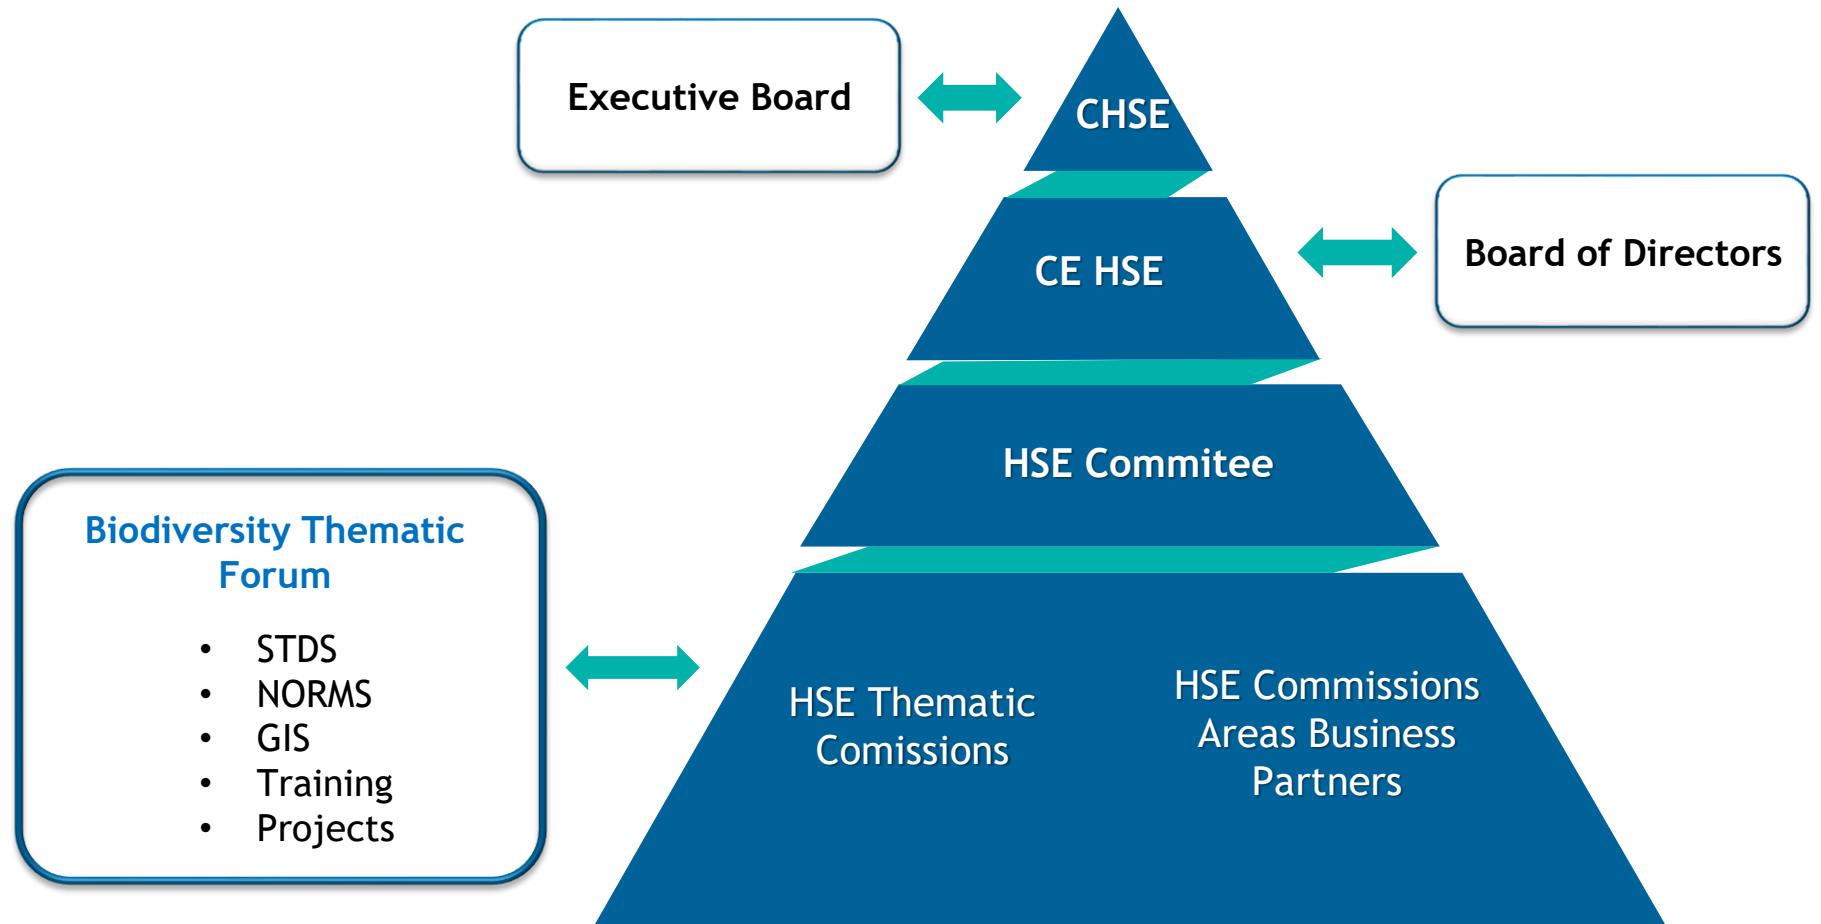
Executive Board

CHSE

CE HSE

Board of Directors

HSE Commitee

Biodiversity Thematic Forum

- STDS
- NORMS
- GIS
- Training
- Projects

HSE Thematic Comissions

HSE Commissions Areas Business Partners